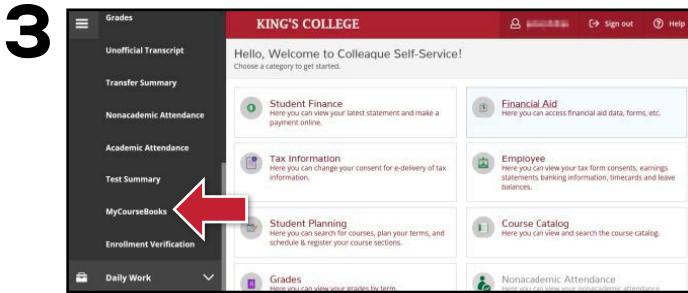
3

Grades

Unofficial Transcript

Transfer Summary

Nonacademic Attendance

Academic Attendance

Test Summary

MyCourseBooks

Enrollment Verification

Daily Work

KING'S COLLEGE

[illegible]

Sign out

Help

Hello, Welcome to Colleague Self-Service!

Choose a category to get started.

Student Finance
Here you can view your latest statement and make a payment online.

Financial Aid
Here you can access financial aid data, forms, etc.

Tax Information
Here you can change your consent for e-delivery of tax information.

Employee
Here you can view your tax form consents, earnings statements, banking information, timecards and leave balances.

Student Planning
Here you can search for courses, plan your terms, and schedule & register your course sections.

Course Catalog
Here you can view and search the course catalog.

Grades
Here you can view your grades by term.

Nonacademic Attendance
Here you can view your nonacademic attendance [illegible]